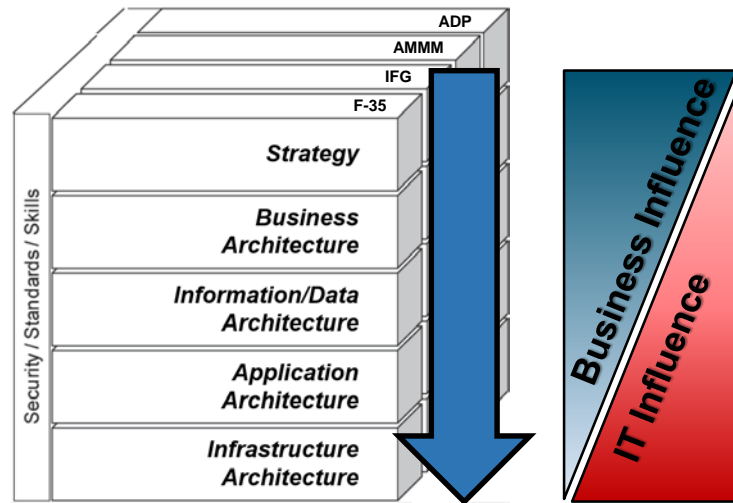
ADP

AMMM

IFG

F-35

Security / Standards / Skills

Strategy

Business Architecture

Information/Data Architecture

Application Architecture

Infrastructure Architecture

Business Influence

IT Influence